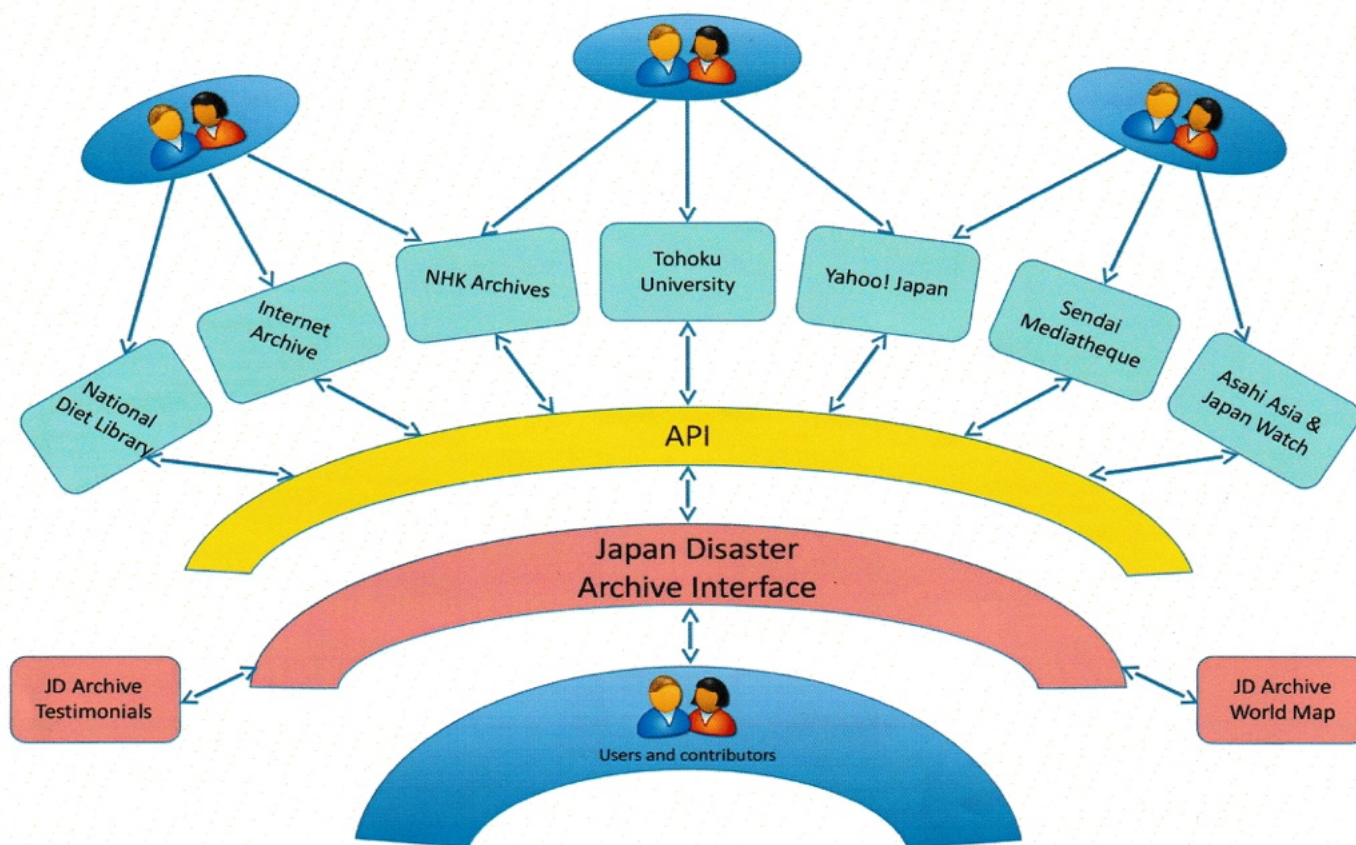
National Diet Library

Internet Archive

NHK Archives

Tohoku University

Yahoo! Japan

Sendai Mediatheque

Asahi Asia & Japan Watch

API

Japan Disaster Archive Interface

JD Archive Testimonials

JD Archive World Map

Users and contributors